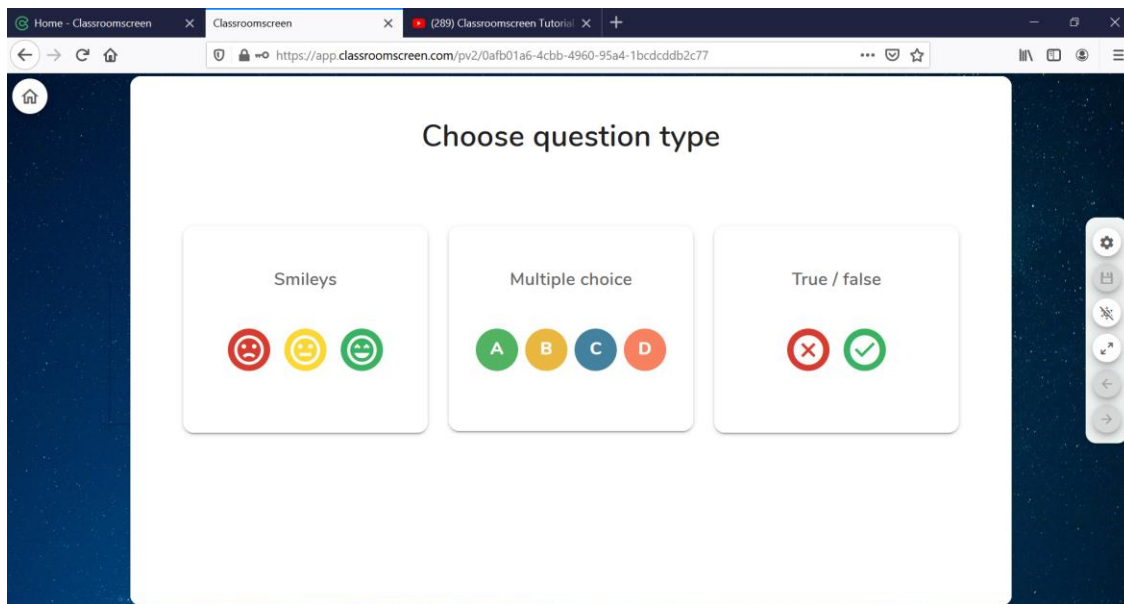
Home - Classroomscreen
Classroomscreen
(289) Classroomscreen Tutorial
https://app.classroomscreen.com/pv2/0afb01a6-4cbb-4960-95a4-1bcdcddb2c77

Choose question type

Smileys

Multiple choice

A B C D

True / false